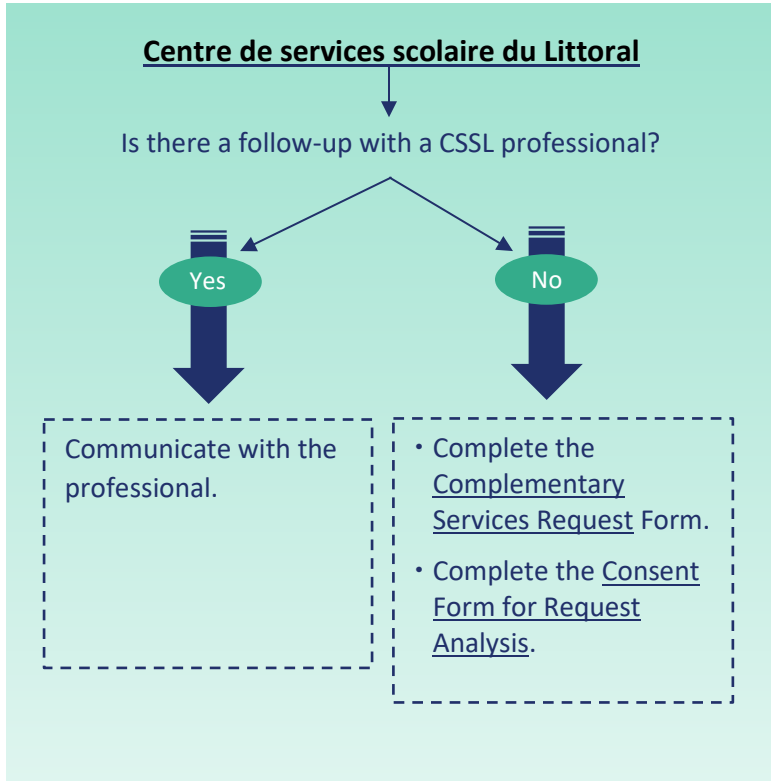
Centre de services scolaire du Littoral

Is there a follow-up with a CSSL professional?

Yes

No

Communicate with the professional.

・Complete the Complementary Services Request Form.

・Complete the Consent Form for Request Analysis.